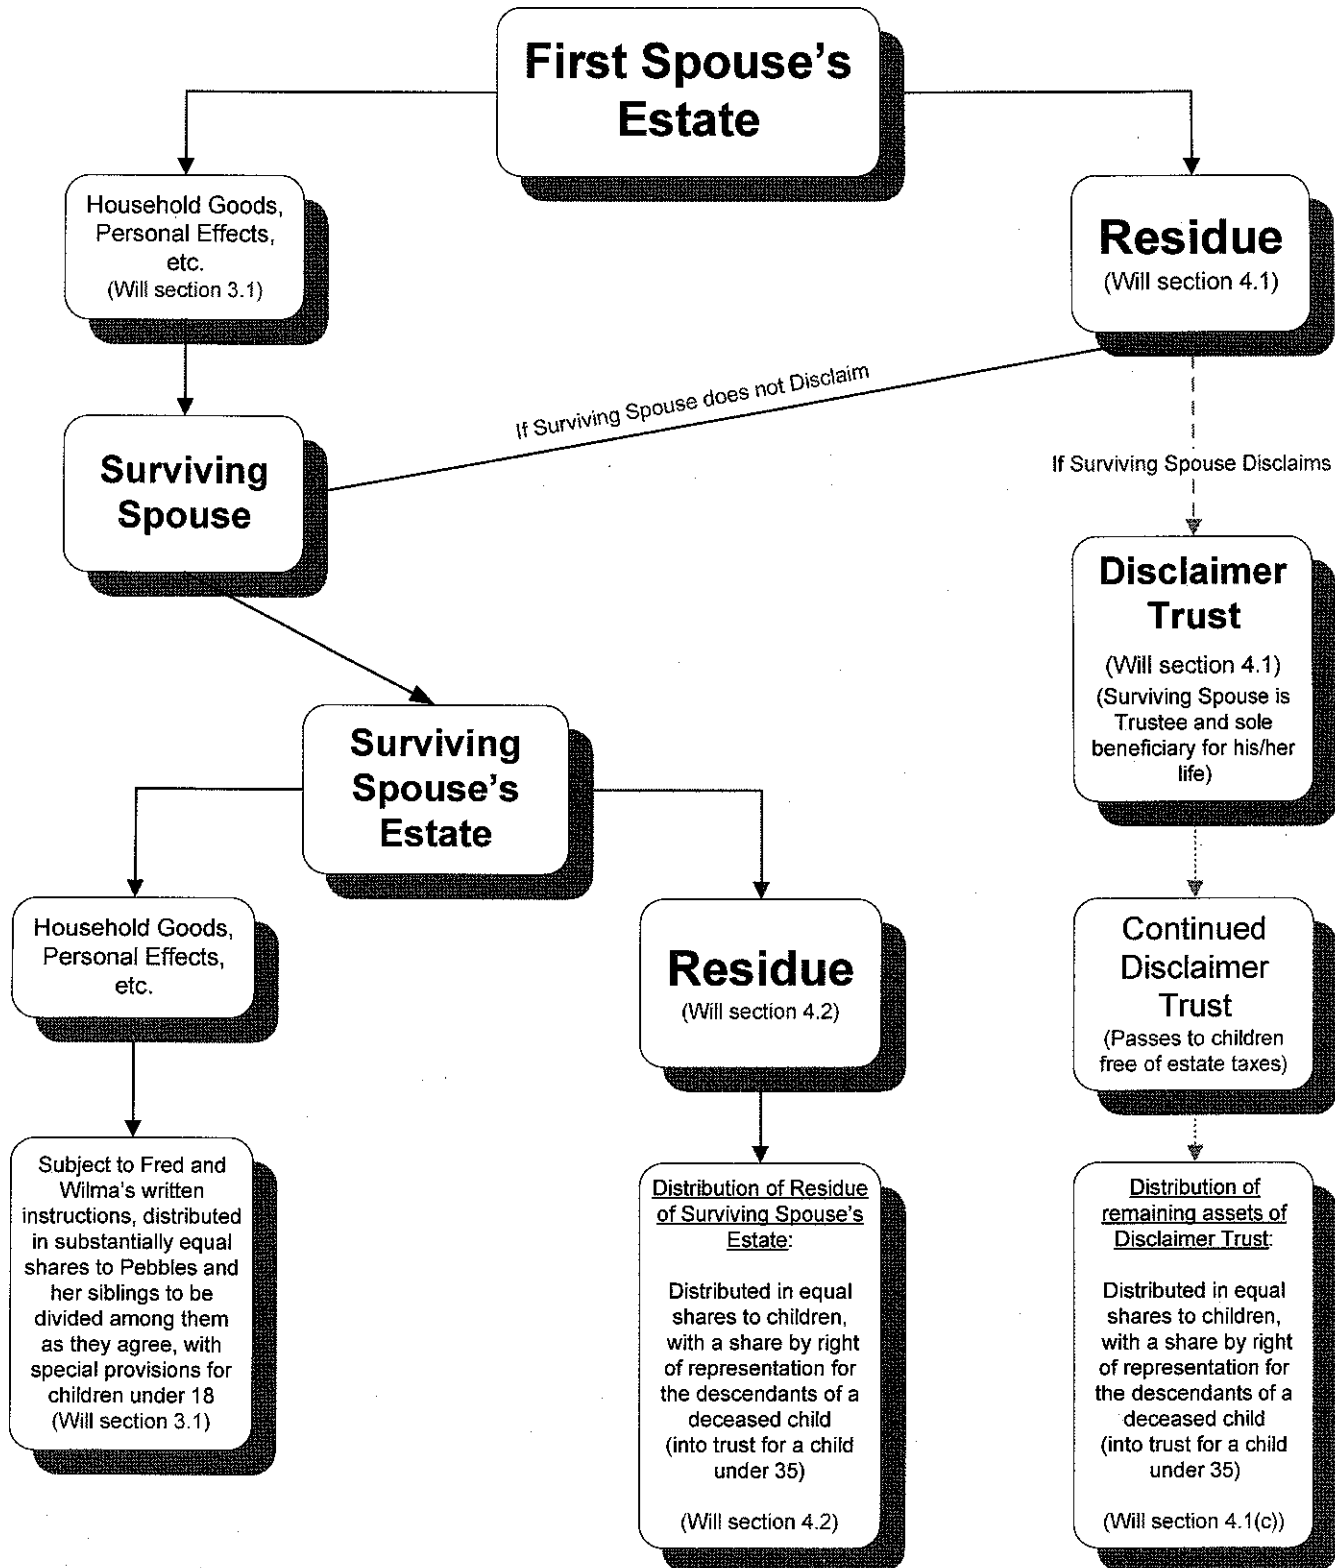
First Spouse's Estate

Household Goods, Personal Effects, etc.
(Will section 3.1)

Residue
(Will section 4.1)

If Surviving Spouse does not Disclaim

Surviving Spouse

If Surviving Spouse Disclaims

Disclaimer Trust
(Will section 4.1)
(Surviving Spouse is Trustee and sole beneficiary for his/her life)

Surviving Spouse's Estate

Household Goods, Personal Effects, etc.

Residue
(Will section 4.2)

Continued Disclaimer Trust
(Passes to children free of estate taxes)

Subject to Fred and Wilma's written instructions, distributed in substantially equal shares to Pebbles and her siblings to be divided among them as they agree, with special provisions for children under 18
(Will section 3.1)

Distribution of Residue of Surviving Spouse's Estate:

Distributed in equal shares to children, with a share by right of representation for the descendants of a deceased child (into trust for a child under 35)

(Will section 4.2)

Distribution of remaining assets of Disclaimer Trust:

Distributed in equal shares to children, with a share by right of representation for the descendants of a deceased child (into trust for a child under 35)

(Will section 4.1(c))